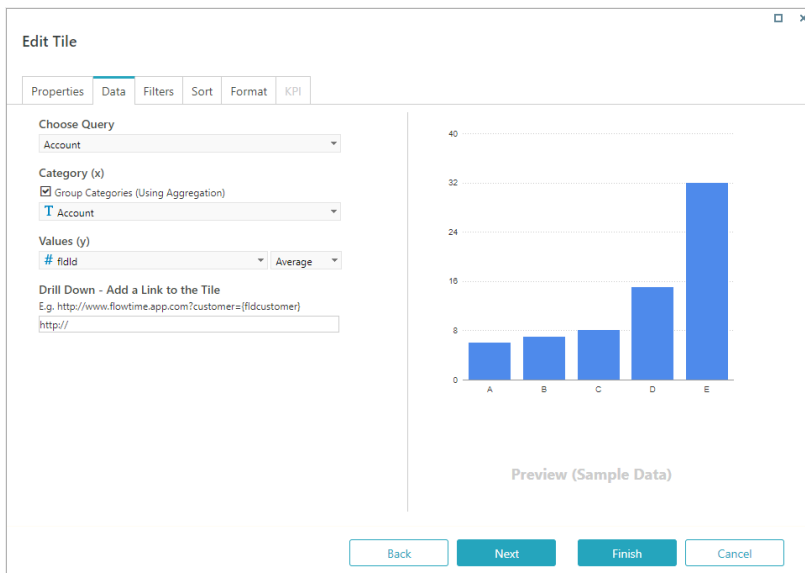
Edit Tile

Properties | Data | Filters | Sort | Format | KPI

Choose Query
Account

Category (x)
Group Categories (Using Aggregation)
T Account

Values (y)
# fldId
Average

Drill Down - Add a Link to the Tile
E.g. http://www.flowtime.app.com?customer={fldcustomer}
http://

40
32
24
16
8
0
A B C D E

Preview (Sample Data)

Back
Next
Finish
Cancel